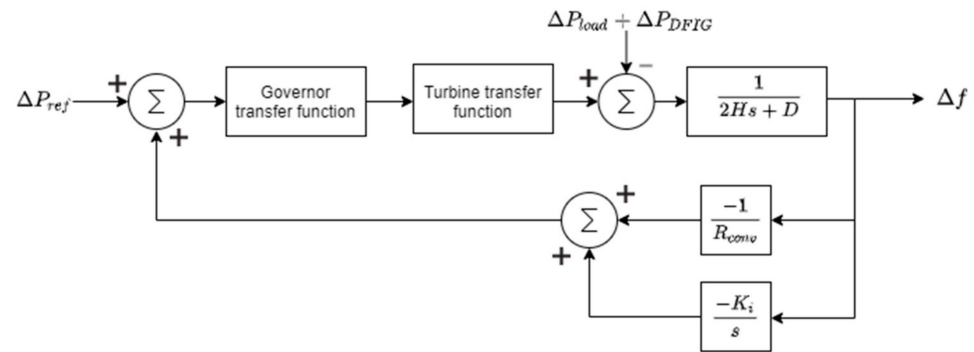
$\Delta P_{load} + \Delta P_{DFIG}$

$\Delta P_{ref}$ + $\Sigma$ + Governor transfer function Turbine transfer function + $\Sigma$ − $\frac{1}{2Hs + D}$ $\Delta f$

+ $\Sigma$ + $\frac{-1}{R_{conv}}$

$\frac{-K_i}{s}$